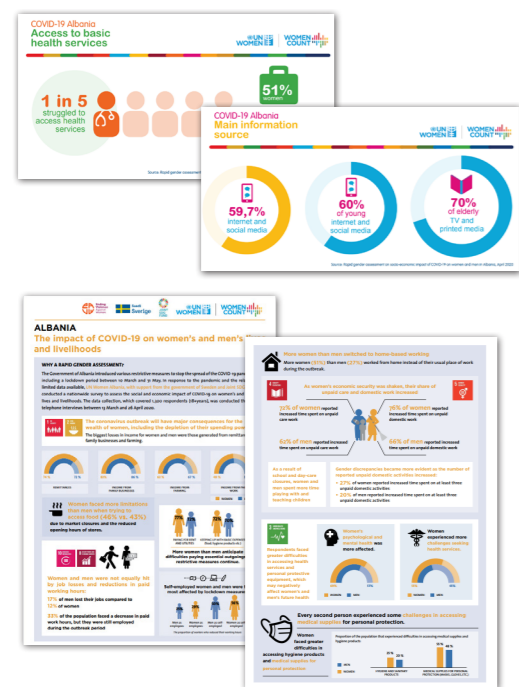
COVID-19 Albania
Access to basic health services

UN WOMEN | WOMEN COUNT

1 in 5 struggled to access health services

51% women

Source: Rapid gender assessment

COVID-19 Albania
Main information source

UN WOMEN | WOMEN COUNT

59,7% internet and social media

60% of young internet and social media

70% of elderly TV and printed media

Source: Rapid gender assessment on socio-economic impact of COVID-19 on women and men in Albania, April 2020

Sverige

UN WOMEN | WOMEN COUNT

ALBANIA
The impact of COVID-19 on women's and men's lives and livelihoods

WHY A RAPID GENDER ASSESSMENT?

The Government of Albania introduced various restrictive measures to stop the spread of the COVID-19 pandemic, including a lockdown period between 11 March and 31 May. In response to the pandemic and the resulting limited data availability, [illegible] conducted a nationwide survey to assess the social and economic impact of COVID-19 on women's and men's lives and livelihoods. The data collection, which covered 1,500 respondents (18+years), was conducted through telephone interviews between 13 March and 28 April 2020.

The coronavirus outbreak will have major consequences for the wealth of women, including the depletion of their spending power

The biggest losses in income for women and men were those generated from remittances, family businesses and farming.

Women faced more limitations than men when trying to access food (46% vs. 43%) due to market closures and the reduced opening hours of stores.

Women and men were not equally hit by job losses and reductions in paid working hours:

17% of men lost their jobs compared to 12% of women

32% of the population faced a decrease in paid work hours, but they were still employed during the outbreak period

More women than men anticipate difficulties paying essential outgoings when restrictive measures continue.

Self-employed women and men were most affected by lockdown measures

More women than men switched to home-based working

More women (35%) than men (27%) worked from home instead of their usual place of work during the outbreak.

As women's economic security was shaken, their share of unpaid care and domestic work increased

31% of women reported increased time spent on unpaid care work

36% of women reported increased time spent on unpaid domestic work

60% of men reported increased time spent on unpaid care work

64% of men reported increased time spent on unpaid domestic work

As a result of school and day-care closures, women and men spent more time playing with and teaching children

Gender discrepancies became more evident as the number of reported unpaid domestic activities increased

27% of women reported increased time spent on at least three unpaid domestic activities

20% of men reported increased time spent on at least three unpaid domestic activities

Respondents faced greater difficulties in accessing health services and personal protective equipment, which may negatively affect women's and men's future health

Women's psychological and mental health was more affected.

Women experienced more challenges seeking health services.

Every second person experienced some challenges in accessing medical supplies for personal protection.

Women faced greater difficulties in accessing hygiene products and medical supplies for personal protection.

Proportion of the population that experienced difficulties in accessing medical supplies and hygiene products